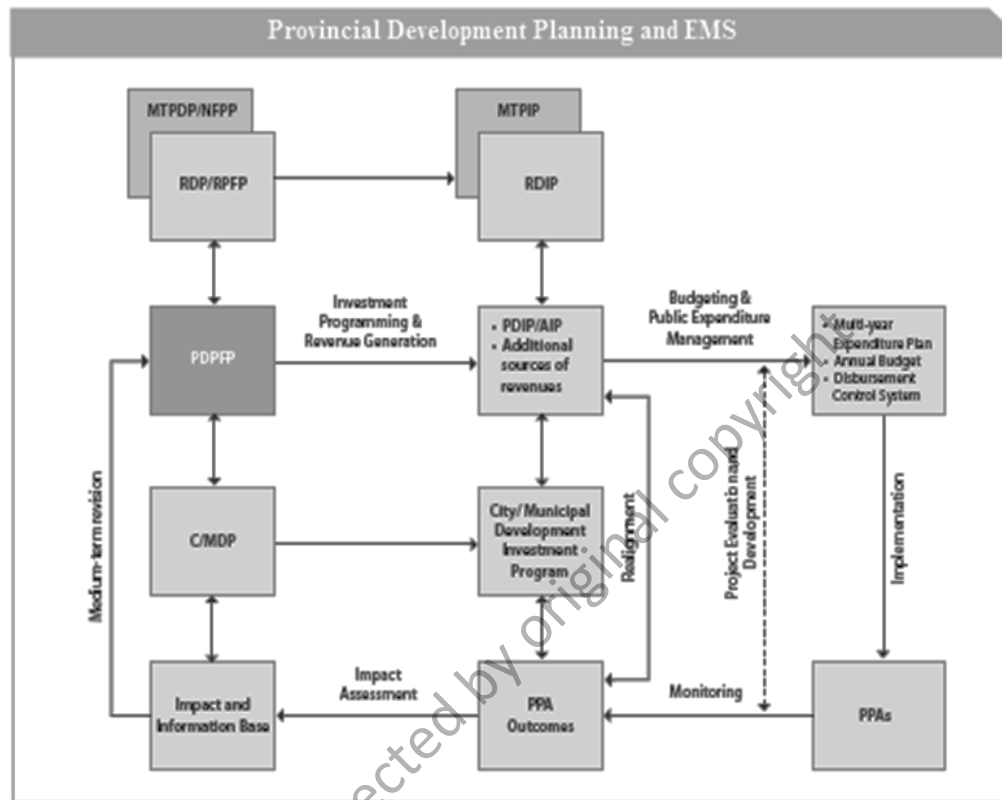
Provincial Development Planning and EMS

MTPDP/NFPP

RDP/RPFP

MTPIP

RDIP

Investment Programming & Revenue Generation

PDPFP

• PDIP/AIP
• Additional sources of revenues

Budgeting & Public Expenditure Management

• Multi-year Expenditure Plan
• Annual Budget
• Disbursement Control System

Medium-term revision

C/MDP

City/Municipal Development Investment Program

Realignment

Project Evaluation and Development

Implementation

Impact and Information Base

Impact Assessment

PPA Outcomes

Monitoring

PPAs

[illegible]ected by original copyright